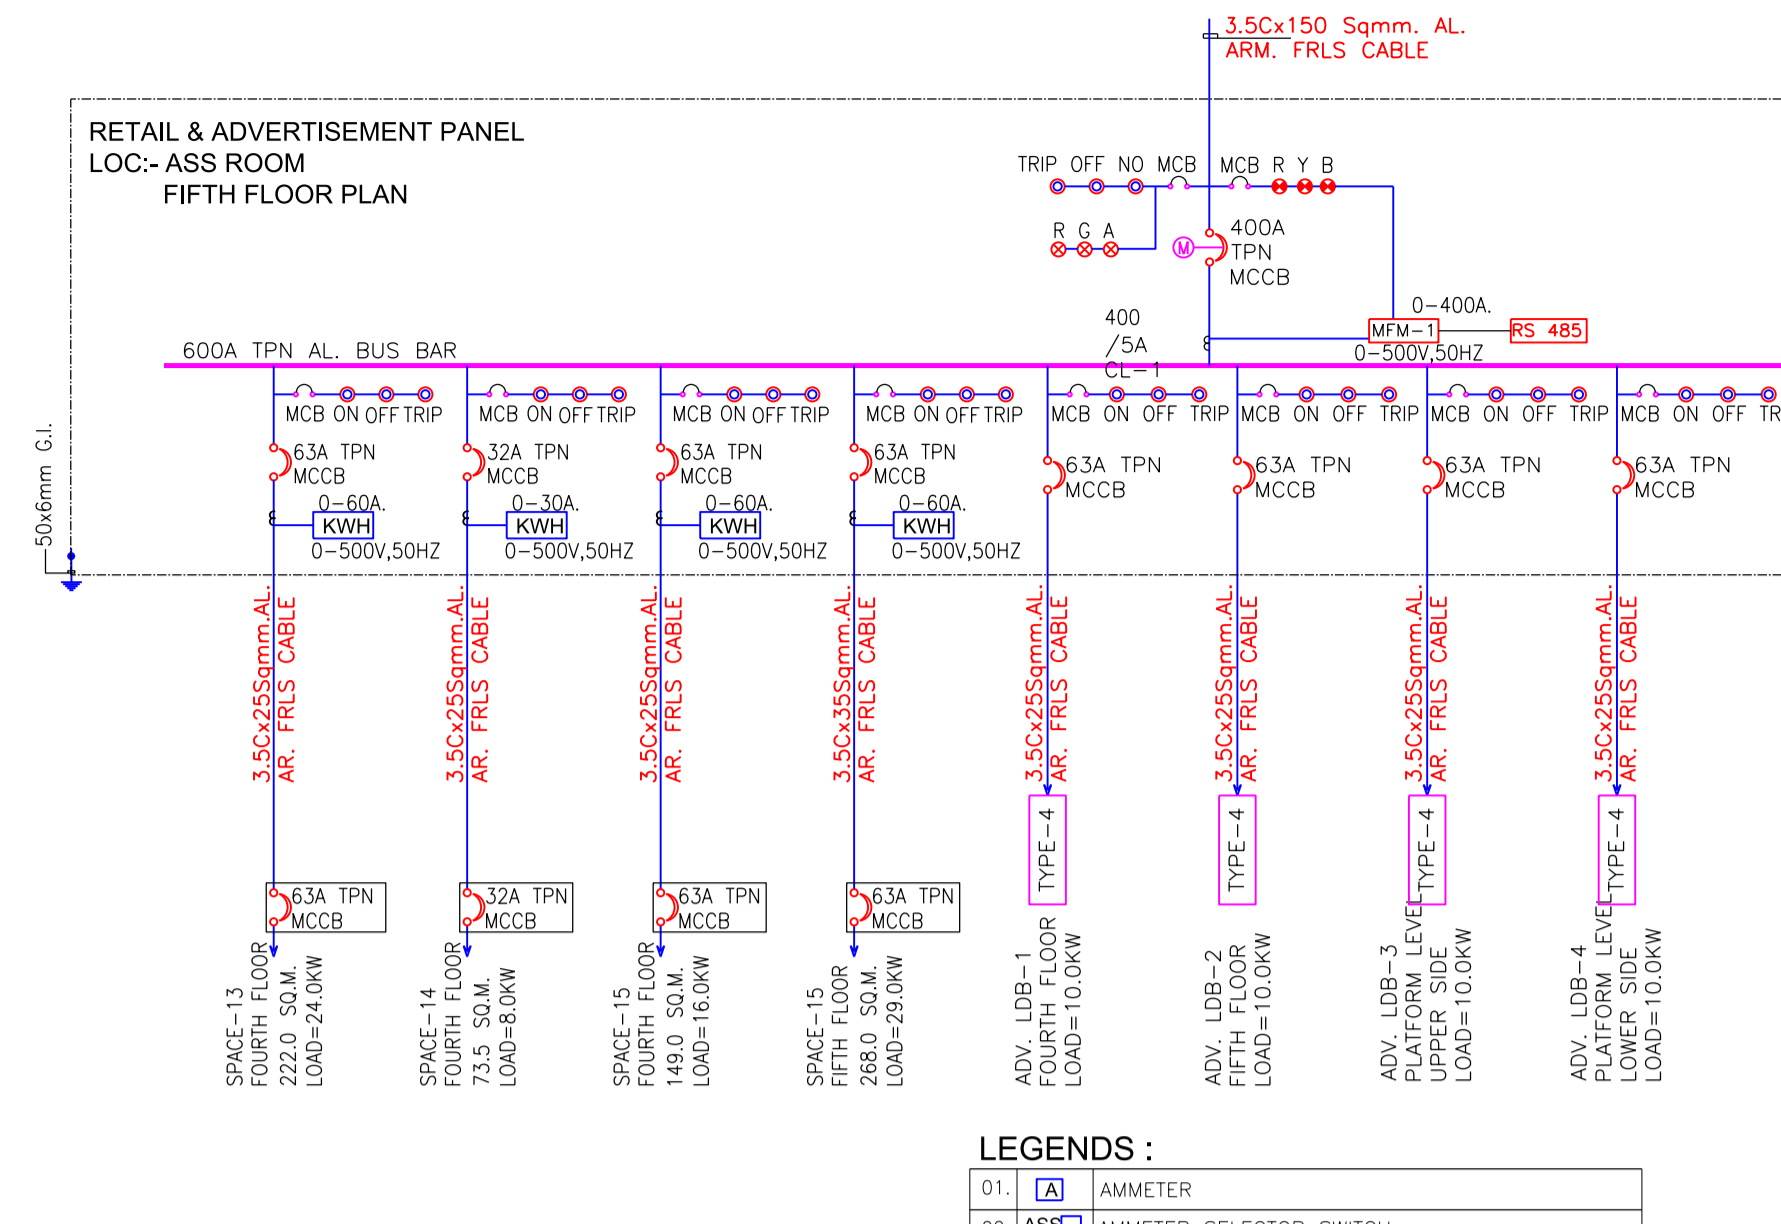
3.5Cx150 Sqmm. AL.
ARM. FRLS CABLE

RETAIL & ADVERTISEMENT PANEL
LOC:- ASS ROOM
FIFTH FLOOR PLAN

TRIP OFF NO MCB MCB R Y B

R G A

M

400A
TPN
MCCB

0-400A.
MFM-1
RS 485
0-500V,50HZ

400
/5A
CL-1

600A TPN AL. BUS BAR

50x6mm G.I.

MCB ON OFF TRIP
63A TPN
MCCB
0-60A.
KWH
0-500V,50HZ
3.5Cx25Sqmm.AL.
AR. FRLS CABLE
63A TPN
MCCB
SPACE-13
FOURTH FLOOR
222.0 SQ.M.
LOAD=24.0KW

MCB ON OFF TRIP
32A TPN
MCCB
0-30A.
KWH
0-500V,50HZ
3.5Cx25Sqmm.AL.
AR. FRLS CABLE
32A TPN
MCCB
SPACE-14
FOURTH FLOOR
73.5 SQ.M.
LOAD=8.0KW

MCB ON OFF TRIP
63A TPN
MCCB
0-60A.
KWH
0-500V,50HZ
3.5Cx25Sqmm.AL.
AR. FRLS CABLE
63A TPN
MCCB
SPACE-15
FOURTH FLOOR
149.0 SQ.M.
LOAD=16.0KW

MCB ON OFF TRIP
63A TPN
MCCB
0-60A.
KWH
0-500V,50HZ
3.5Cx35Sqmm.AL.
AR. FRLS CABLE
63A TPN
MCCB
SPACE-15
FIFTH FLOOR
268.0 SQ.M.
LOAD=29.0KW

MCB ON OFF TRIP
63A TPN
MCCB
3.5Cx25Sqmm.AL.
AR. FRLS CABLE
TYPE-4
ADV. LDB-1
FOURTH FLOOR
LOAD=10.0KW

MCB ON OFF TRIP
63A TPN
MCCB
3.5Cx25Sqmm.AL.
AR. FRLS CABLE
TYPE-4
ADV. LDB-2
FIFTH FLOOR
LOAD=10.0KW

MCB ON OFF TRIP
63A TPN
MCCB
3.5Cx25Sqmm.AL.
AR. FRLS CABLE
TYPE-4
ADV. LDB-3
PLATFORM LEVEL
UPPER SIDE
LOAD=10.0KW

MCB ON OFF TR
63A TPN
MCCB
3.5Cx25Sqmm.AL.
AR. FRLS CABLE
TYPE-4
ADV. LDB-4
PLATFORM LEVEL
LOWER SIDE
LOAD=10.0KW

LEGENDS :
| 01. | A | AMMETER |
|---|---|---|
| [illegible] | ASS | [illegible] |